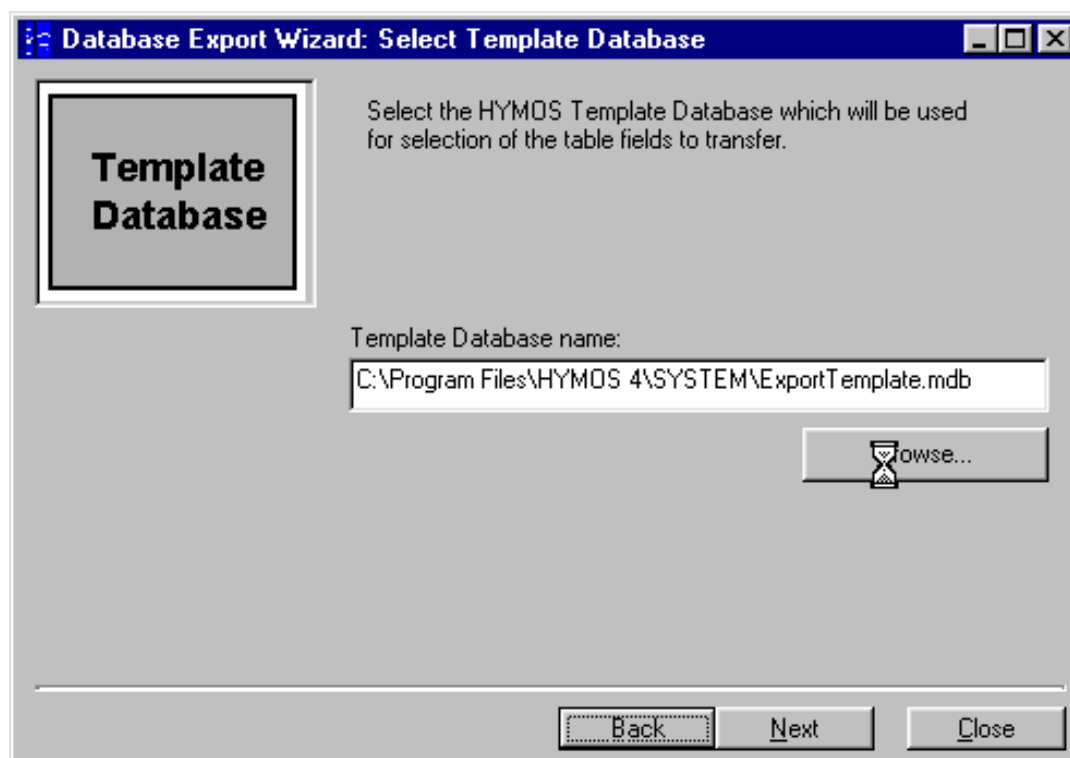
Database Export Wizard: Select Template Database

Template Database

Select the HYMOS Template Database which will be used for selection of the table fields to transfer.

Template Database name:

C:\Program Files\HYMOS 4\SYSTEM\ExportTemplate.mdb

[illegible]owse...

Back

Next

Close